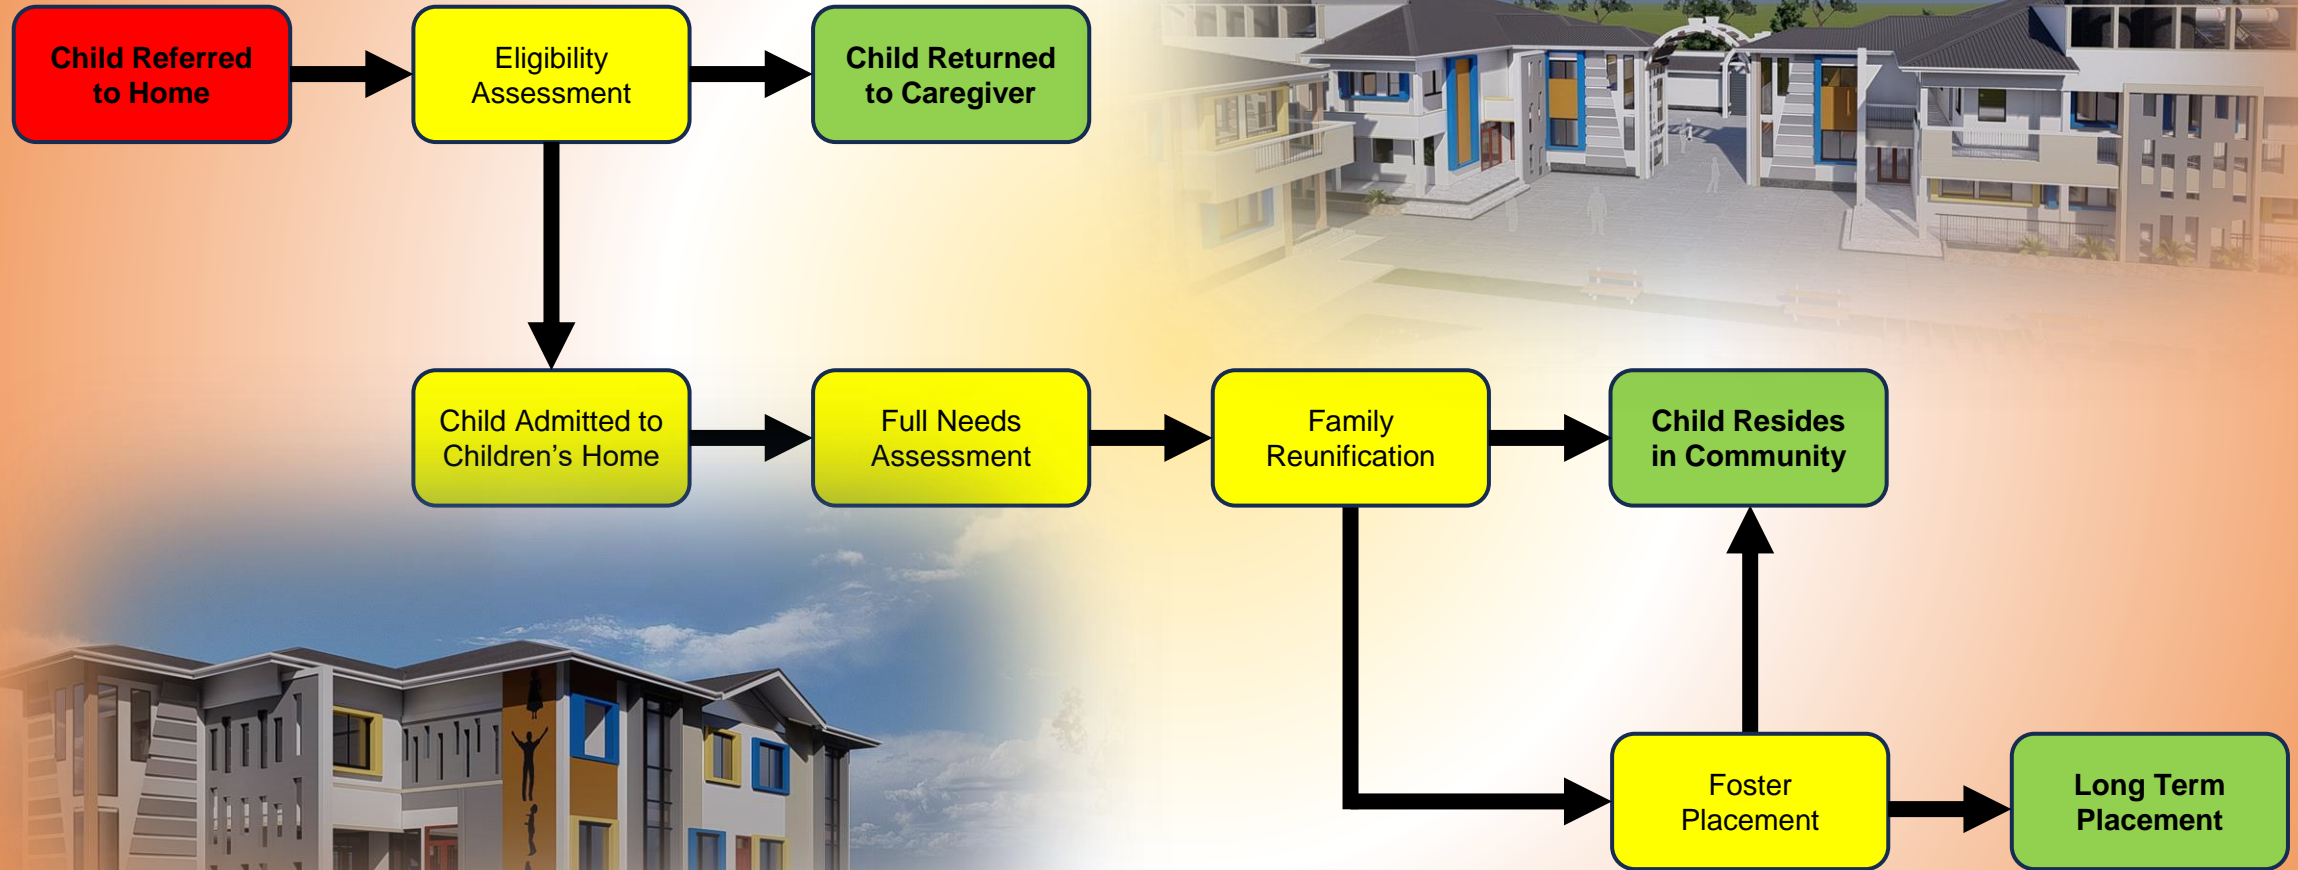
Child Referred to Home

Eligibility Assessment

Child Returned to Caregiver

Child Admitted to Children’s Home

Full Needs Assessment

Family Reunification

Child Resides in Community

Foster Placement

Long Term Placement